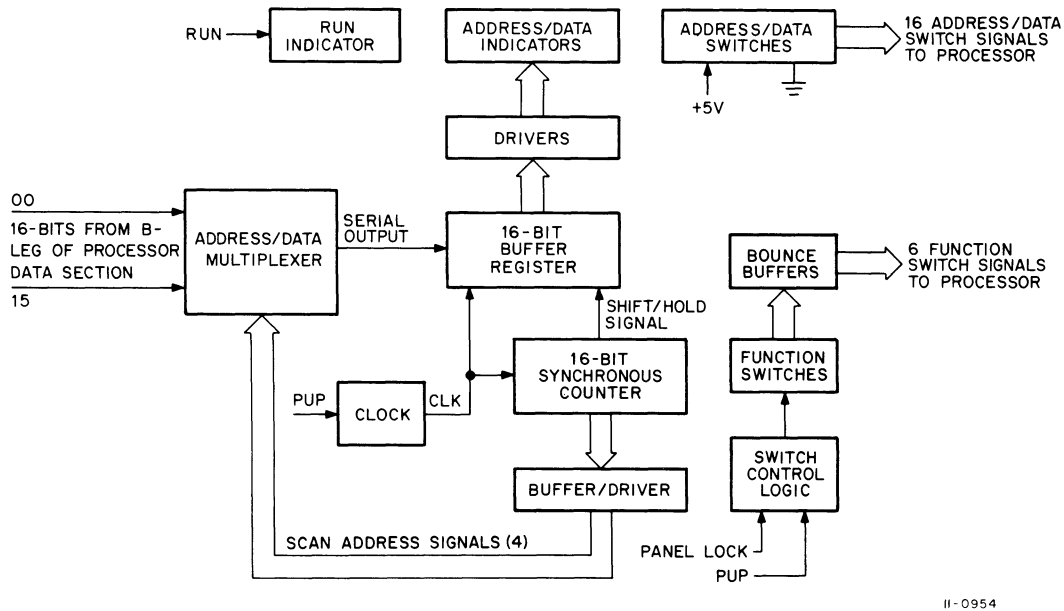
RUN
RUN INDICATOR
ADDRESS/DATA INDICATORS
ADDRESS/DATA SWITCHES
16 ADDRESS/DATA SWITCH SIGNALS TO PROCESSOR
+5V
DRIVERS
00
16-BITS FROM B-LEG OF PROCESSOR DATA SECTION
15
ADDRESS/DATA MULTIPLEXER
SERIAL OUTPUT
16-BIT BUFFER REGISTER
BOUNCE BUFFERS
6 FUNCTION SWITCH SIGNALS TO PROCESSOR
SHIFT/HOLD SIGNAL
FUNCTION SWITCHES
PUP
CLOCK
CLK
16-BIT SYNCHRONOUS COUNTER
SWITCH CONTROL LOGIC
BUFFER/DRIVER
SCAN ADDRESS SIGNALS (4)
PANEL LOCK
PUP
11-0954